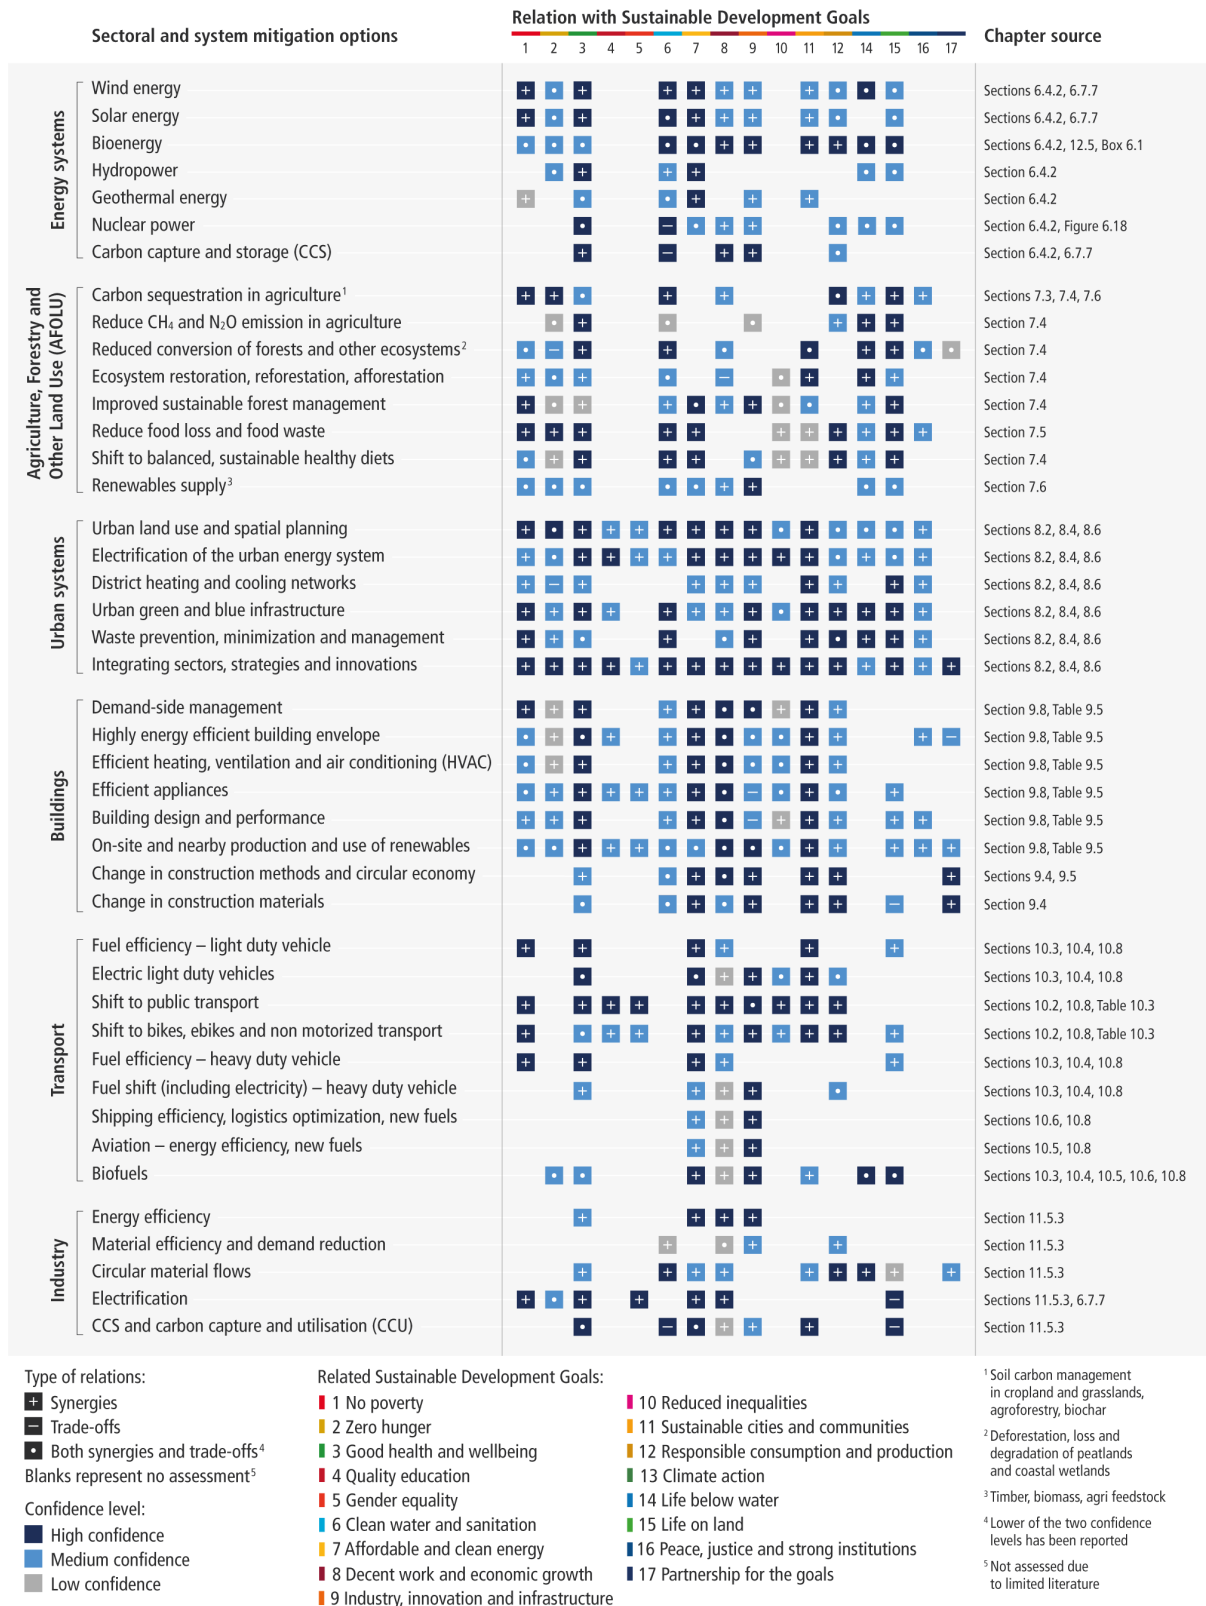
Sectoral and system mitigation options

Relation with Sustainable Development Goals

1 2 3 4 5 6 7 8 9 10 11 12 14 15 16 17

Chapter source

Energy systems

Wind energy — Sections 6.4.2, 6.7.7
Solar energy — Sections 6.4.2, 6.7.7
Bioenergy — Sections 6.4.2, 12.5, Box 6.1
Hydropower — Section 6.4.2
Geothermal energy — Section 6.4.2
Nuclear power — Section 6.4.2, Figure 6.18
Carbon capture and storage (CCS) — Section 6.4.2, 6.7.7

Agriculture, Forestry and Other Land Use (AFOLU)

Carbon sequestration in agriculture$^1$ — Sections 7.3, 7.4, 7.6
Reduce $CH_4$ and $N_2O$ emission in agriculture — Section 7.4
Reduced conversion of forests and other ecosystems$^2$ — Section 7.4
Ecosystem restoration, reforestation, afforestation — Section 7.4
Improved sustainable forest management — Section 7.4
Reduce food loss and food waste — Section 7.5
Shift to balanced, sustainable healthy diets — Section 7.4
Renewables supply$^3$ — Section 7.6

Urban systems

Urban land use and spatial planning — Sections 8.2, 8.4, 8.6
Electrification of the urban energy system — Sections 8.2, 8.4, 8.6
District heating and cooling networks — Sections 8.2, 8.4, 8.6
Urban green and blue infrastructure — Sections 8.2, 8.4, 8.6
Waste prevention, minimization and management — Sections 8.2, 8.4, 8.6
Integrating sectors, strategies and innovations — Sections 8.2, 8.4, 8.6

Buildings

Demand-side management — Section 9.8, Table 9.5
Highly energy efficient building envelope — Section 9.8, Table 9.5
Efficient heating, ventilation and air conditioning (HVAC) — Section 9.8, Table 9.5
Efficient appliances — Section 9.8, Table 9.5
Building design and performance — Section 9.8, Table 9.5
On-site and nearby production and use of renewables — Section 9.8, Table 9.5
Change in construction methods and circular economy — Sections 9.4, 9.5
Change in construction materials — Section 9.4

Transport

Fuel efficiency – light duty vehicle — Sections 10.3, 10.4, 10.8
Electric light duty vehicles — Sections 10.3, 10.4, 10.8
Shift to public transport — Sections 10.2, 10.8, Table 10.3
Shift to bikes, ebikes and non motorized transport — Sections 10.2, 10.8, Table 10.3
Fuel efficiency – heavy duty vehicle — Sections 10.3, 10.4, 10.8
Fuel shift (including electricity) – heavy duty vehicle — Sections 10.3, 10.4, 10.8
Shipping efficiency, logistics optimization, new fuels — Sections 10.6, 10.8
Aviation – energy efficiency, new fuels — Sections 10.5, 10.8
Biofuels — Sections 10.3, 10.4, 10.5, 10.6, 10.8

Industry

Energy efficiency — Section 11.5.3
Material efficiency and demand reduction — Section 11.5.3
Circular material flows — Section 11.5.3
Electrification — Sections 11.5.3, 6.7.7
CCS and carbon capture and utilisation (CCU) — Section 11.5.3

Type of relations:
+ Synergies
– Trade-offs
• Both synergies and trade-offs$^4$
Blanks represent no assessment$^5$

Confidence level:
High confidence
Medium confidence
Low confidence

Related Sustainable Development Goals:
1 No poverty
2 Zero hunger
3 Good health and wellbeing
4 Quality education
5 Gender equality
6 Clean water and sanitation
7 Affordable and clean energy
8 Decent work and economic growth
9 Industry, innovation and infrastructure
10 Reduced inequalities
11 Sustainable cities and communities
12 Responsible consumption and production
13 Climate action
14 Life below water
15 Life on land
16 Peace, justice and strong institutions
17 Partnership for the goals

$^1$ Soil carbon management in cropland and grasslands, agroforestry, biochar
$^2$ Deforestation, loss and degradation of peatlands and coastal wetlands
$^3$ Timber, biomass, agri feedstock
$^4$ Lower of the two confidence levels has been reported
$^5$ Not assessed due to limited literature